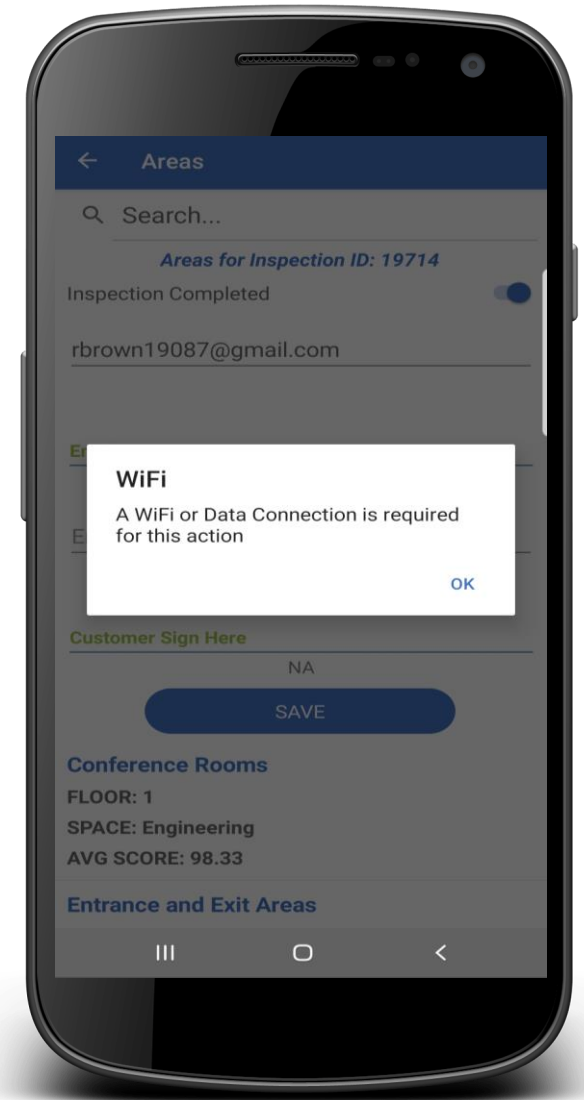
Areas

Search...

Areas for Inspection ID: 19714

Inspection Completed

rbrown19087@gmail.com

En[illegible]

E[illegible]

WiFi

A WiFi or Data Connection is required for this action

OK

Customer Sign Here

NA

SAVE

Conference Rooms

FLOOR: 1

SPACE: Engineering

AVG SCORE: 98.33

Entrance and Exit Areas